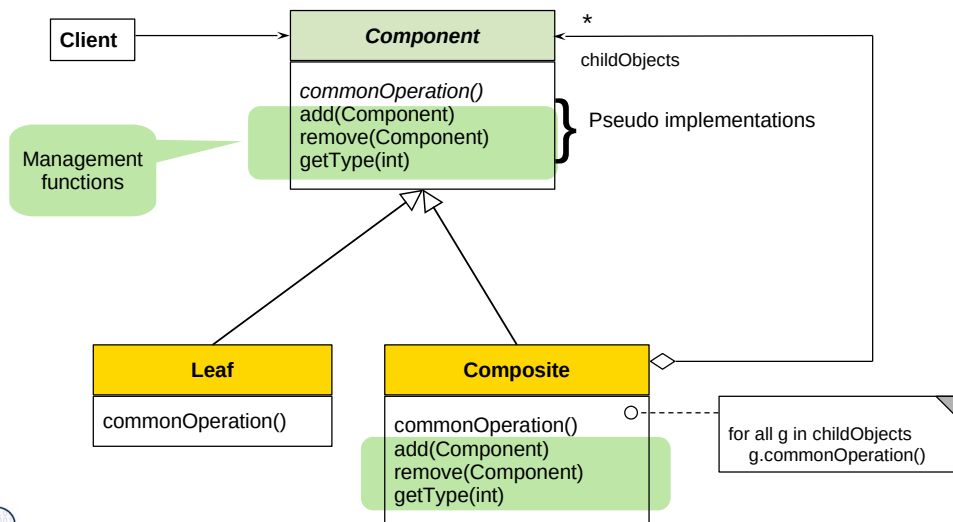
Client

Component

*

childObjects

commonOperation()
add(Component)
remove(Component)
getType(int)

Pseudo implementations

Management functions

Leaf

commonOperation()

Composite

commonOperation()
add(Component)
remove(Component)
getType(int)

for all g in childObjects
g.commonOperation()